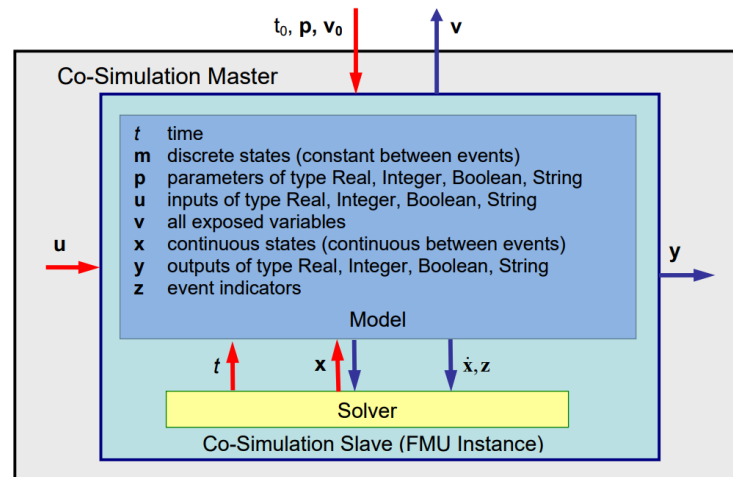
$t_0$, **p**, $\mathbf{v_0}$

**v**

Co-Simulation Master

*t* time
**m** discrete states (constant between events)
**p** parameters of type Real, Integer, Boolean, String
**u** inputs of type Real, Integer, Boolean, String
**v** all exposed variables
**x** continuous states (continuous between events)
**y** outputs of type Real, Integer, Boolean, String
**z** event indicators

Model

**u**

**y**

*t*

**x**

$\dot{\mathbf{x}}, \mathbf{z}$

Solver

Co-Simulation Slave (FMU Instance)